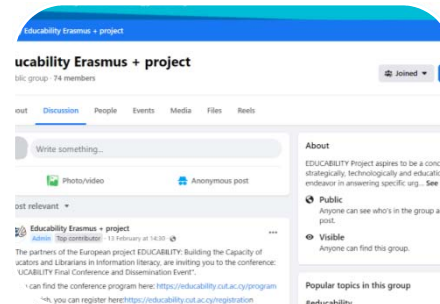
Educability Erasmus + project

ducability Erasmus + project

blic group · 74 members

Joined

out Discussion People Events Media Files Reels

Write something...

Photo/video

Anonymous post

ost relevant

Educability Erasmus + project
Admin Top contributor · 13 February at 14:30

The partners of the European project EDUCABILITY: Building the Capacity of ucators and Librarians in Information literacy, are inviting you to the conference: UCABILITY Final Conference and Dissemination Event".

can find the conference program here: https://educability.cut.ac.cy/program

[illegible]h, you can register here:https://educability.cut.ac.cy/registration

About

EDUCABILITY Project aspires to be a conc strategically, technologically and educatio endeavor in answering specific urg... See

Public
Anyone can see who's in the group a post.

Visible
Anyone can find this group.

Popular topics in this group

Educability